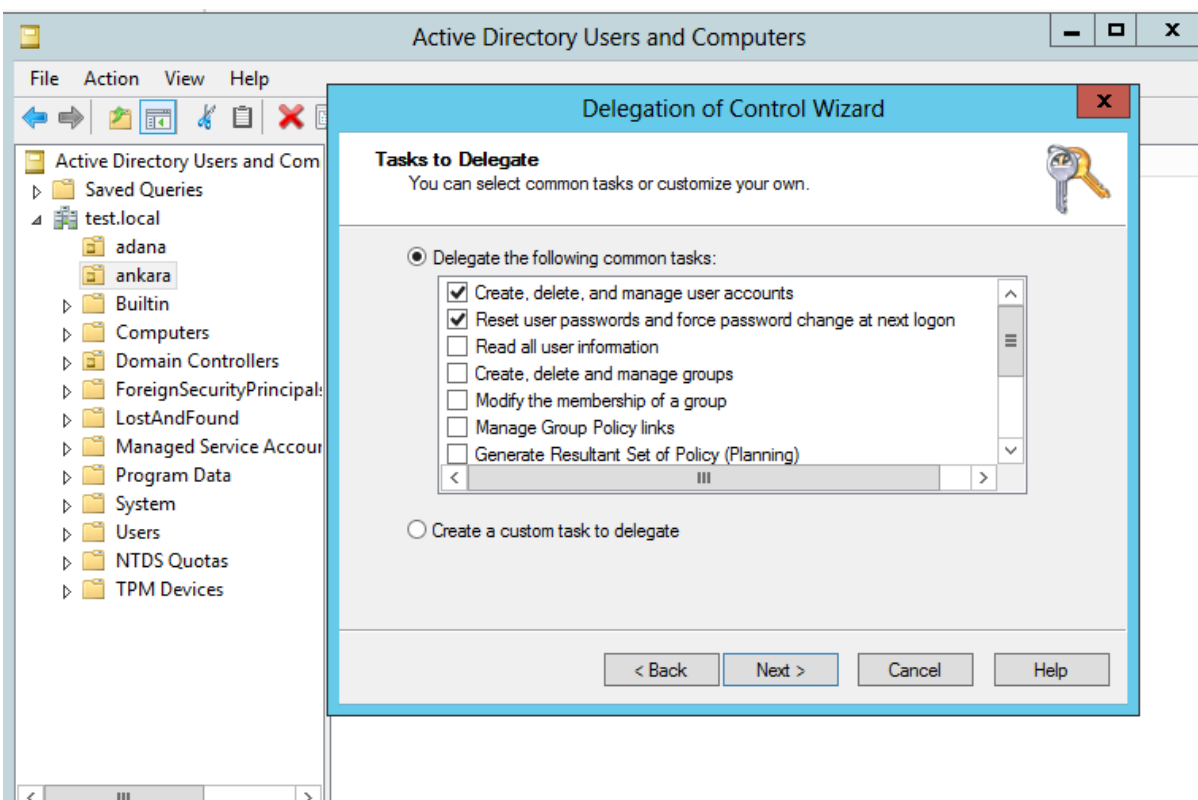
Active Directory Users and Computers

File Action View Help

Active Directory Users and Com
Saved Queries
test.local
adana
ankara
Builtin
Computers
Domain Controllers
ForeignSecurityPrincipals
LostAndFound
Managed Service Accour
Program Data
System
Users
NTDS Quotas
TPM Devices

Delegation of Control Wizard

Tasks to Delegate
You can select common tasks or customize your own.

Delegate the following common tasks:

Create, delete, and manage user accounts
Reset user passwords and force password change at next logon
Read all user information
Create, delete and manage groups
Modify the membership of a group
Manage Group Policy links
Generate Resultant Set of Policy (Planning)

Create a custom task to delegate

< Back Next > Cancel Help